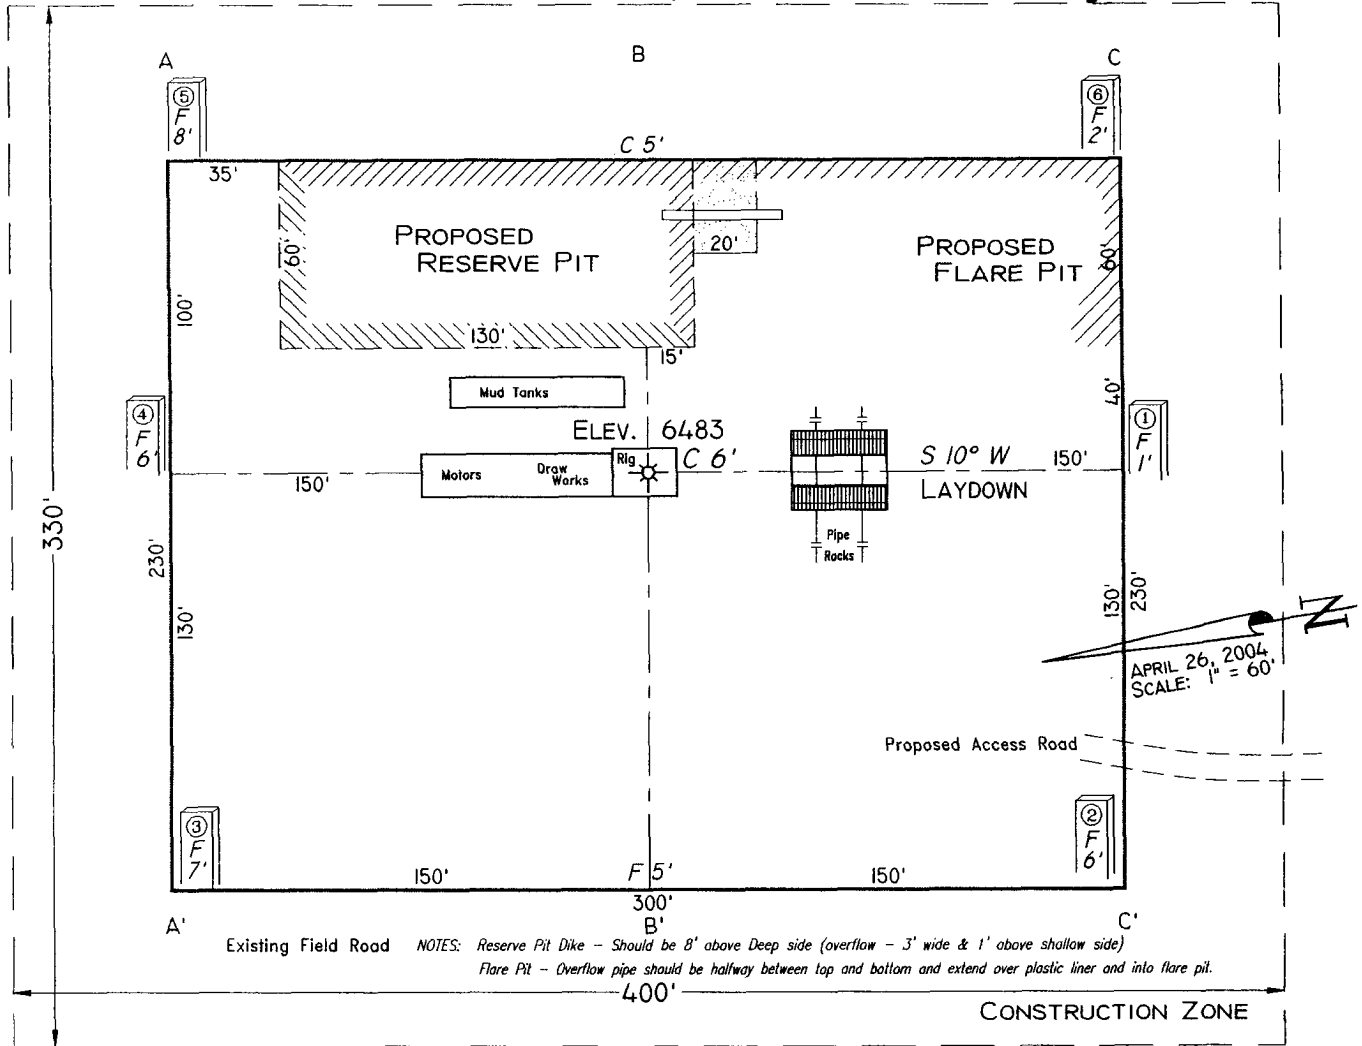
A

B

C

⑤
F
8'

⑥
F
2'

C 5'

35'

PROPOSED
RESERVE PIT

60'

20'

PROPOSED
FLARE PIT

60'

100'

130'

15'

Mud Tanks

40'

④
F
6'

ELEV. 6483

①
F
1'

Motors

Draw Works

Rig

C 6'

S 10° W

150'

150'

LAYDOWN

330'

230'

Pipe Racks

130'

130'

230'

APRIL 26, 2004
SCALE: 1" = 60'

Proposed Access Road

③
F
7'

②
F
6'

150'

F 5'

150'

300'

A'

B'

C'

Existing Field Road

NOTES: Reserve Pit Dike – Should be 8' above Deep side (overflow – 3' wide & 1' above shallow side)
Flare Pit – Overflow pipe should be halfway between top and bottom and extend over plastic liner and into flare pit.

400'

CONSTRUCTION ZONE